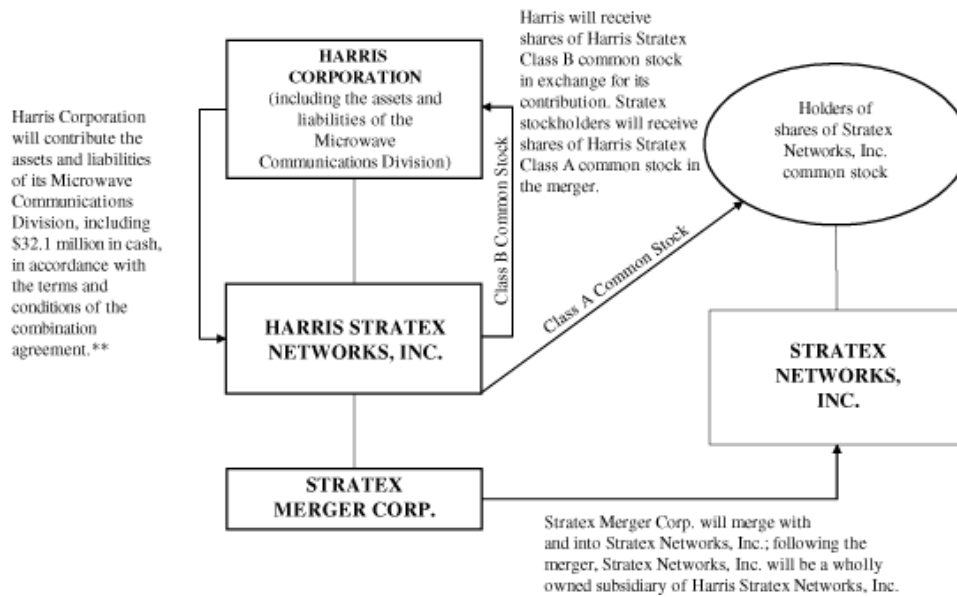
Harris Corporation will contribute the assets and liabilities of its Microwave Communications Division, including \$32.1 million in cash, in accordance with the terms and conditions of the combination agreement.**

HARRIS CORPORATION (including the assets and liabilities of the Microwave Communications Division)

Harris will receive shares of Harris Stratex Class B common stock in exchange for its contribution. Stratex stockholders will receive shares of Harris Stratex Class A common stock in the merger.

Class B Common Stock

Holders of shares of Stratex Networks, Inc. common stock

Class A Common Stock

HARRIS STRATEX NETWORKS, INC.

STRATEX NETWORKS, INC.

STRATEX MERGER CORP.

Stratex Merger Corp. will merge with and into Stratex Networks, Inc.; following the merger, Stratex Networks, Inc. will be a wholly owned subsidiary of Harris Stratex Networks, Inc.